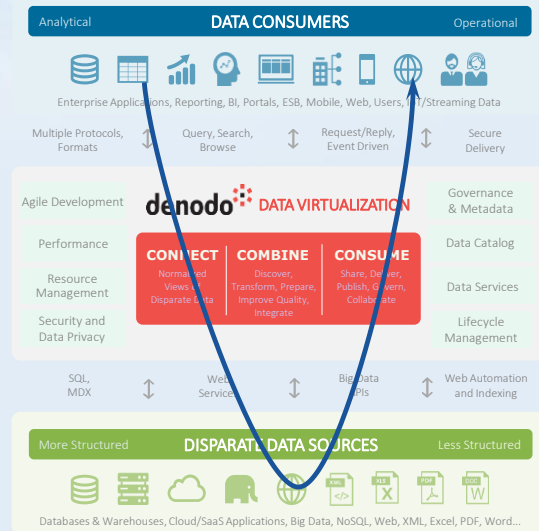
Analytical DATA CONSUMERS Operational

Enterprise Applications, Reporting, BI, Portals, ESB, Mobile, Web, Users, IoT/Streaming Data

Multiple Protocols, Formats

Query, Search, Browse

Request/Reply, Event Driven

Secure Delivery

Agile Development

denodo DATA VIRTUALIZATION

Governance & Metadata

Performance

Data Catalog

Resource Management

Data Services

Security and Data Privacy

Lifecycle Management

CONNECT
Normalized Views of Disparate Data

COMBINE
Discover, Transform, Prepare, Improve Quality, Integrate

CONSUME
Share, Deliver, Publish, Govern, Collaborate

SQL, MDX

Web Services

Big Data APIs

Web Automation and Indexing

More Structured DISPARATE DATA SOURCES Less Structured

XML XLS PDF DOC

Databases & Warehouses, Cloud/SaaS Applications, Big Data, NoSQL, Web, XML, Excel, PDF, Word...